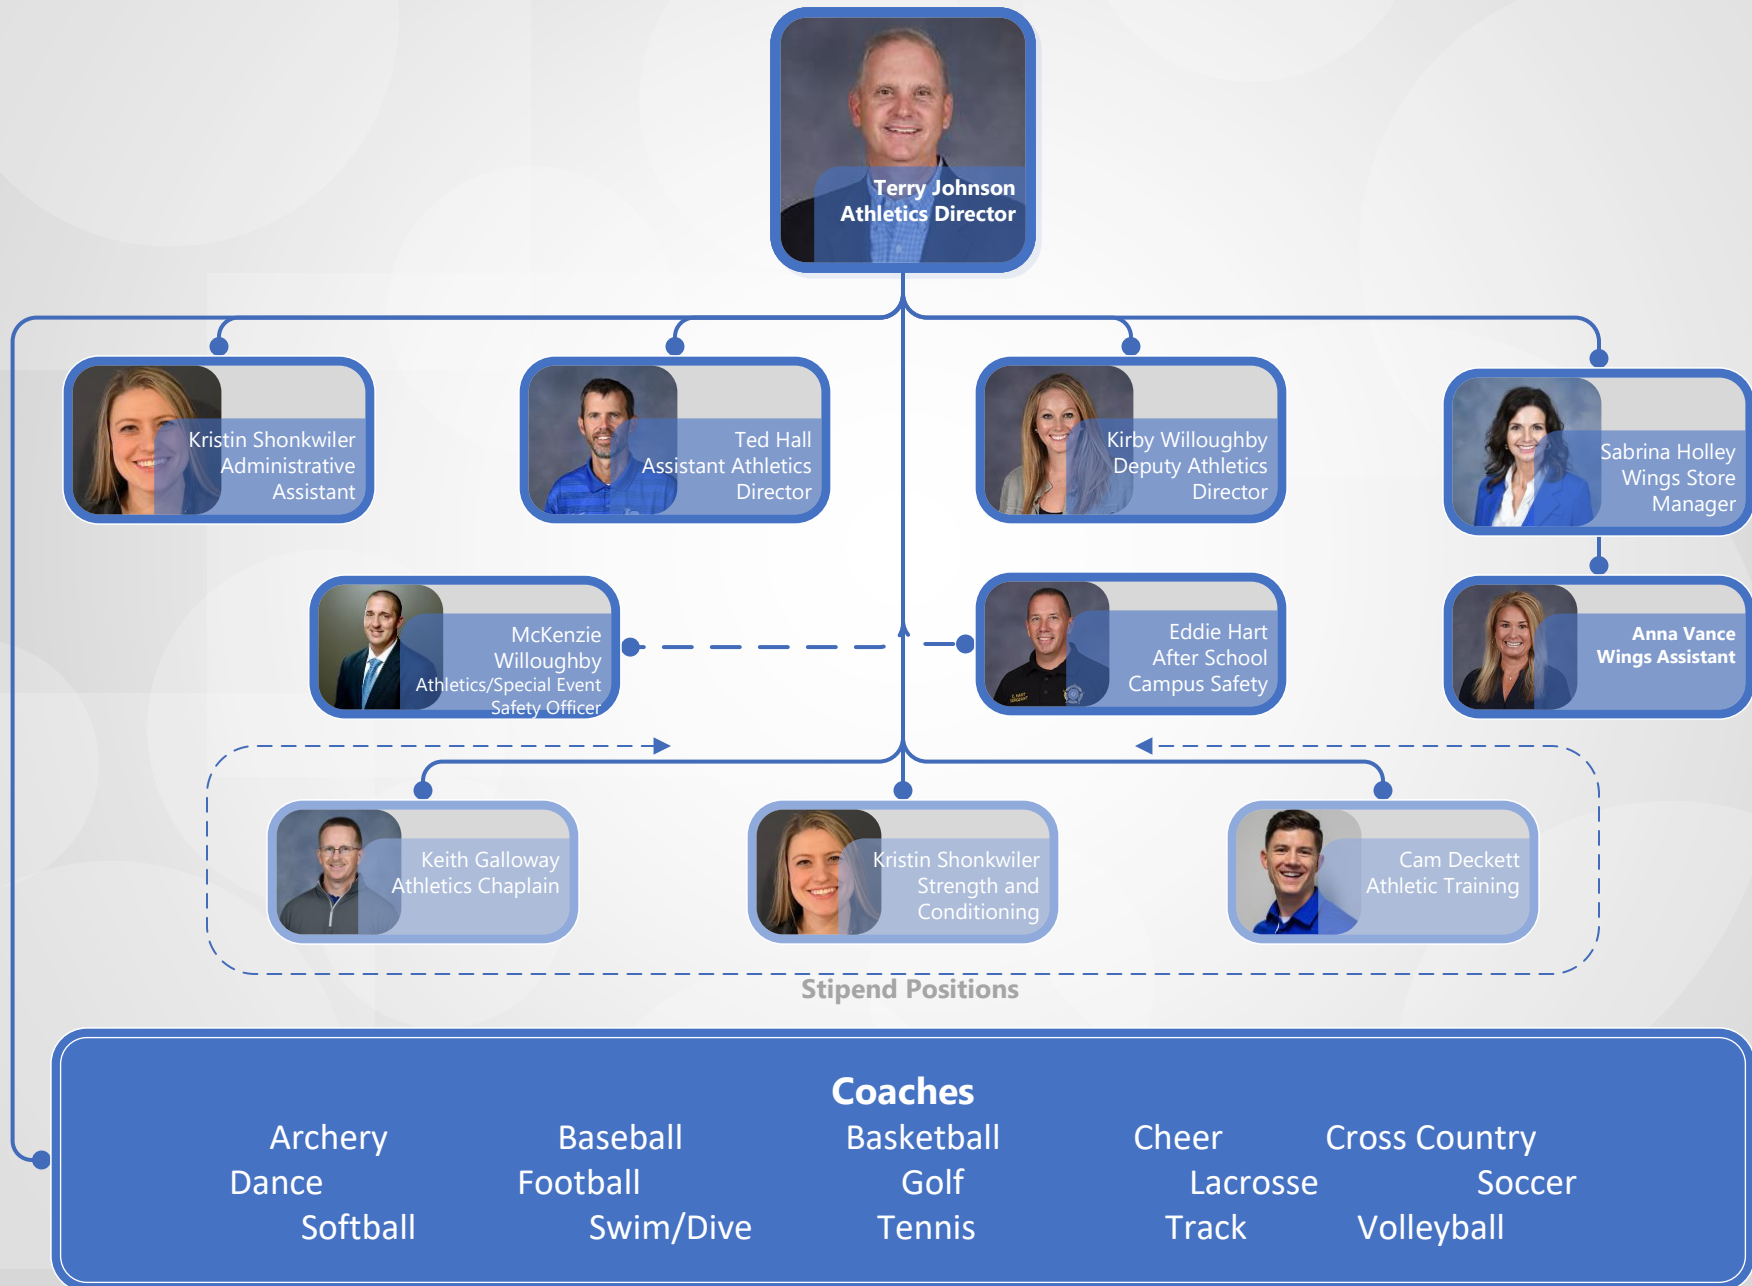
Terry Johnson
Athletics Director

Kristin Shonkwiler
Administrative Assistant

Ted Hall
Assistant Athletics Director

Kirby Willoughby
Deputy Athletics Director

Sabrina Holley
Wings Store Manager

McKenzie Willoughby
Athletics/Special Event Safety Officer

Eddie Hart
After School Campus Safety

Anna Vance
Wings Assistant

Keith Galloway
Athletics Chaplain

Kristin Shonkwiler
Strength and Conditioning

Cam Deckett
Athletic Training

Stipend Positions

Coaches
Archery Baseball Basketball Cheer Cross Country
Dance Football Golf Lacrosse Soccer
Softball Swim/Dive Tennis Track Volleyball